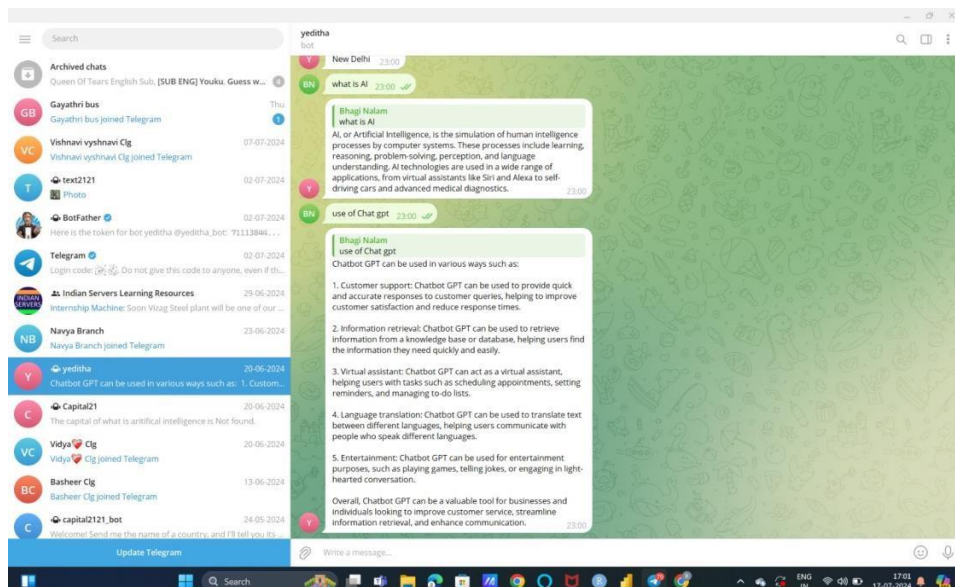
Search

Archived chats
Queen Of Tears English Sub, [SUB ENG] Youku, Guess w...

GB
Gayathri bus
Thu
Gayathri bus joined Telegram
1

VC
Vishnavi vyshnavi Clg
07-07-2024
Vishnavi vyshnavi Clg joined Telegram

T
text2121
02-07-2024
Photo

BotFather
02-07-2024
Here is the token for bot yeditha @yeditha_bot: 71113846...

Telegram
02-07-2024
Login code: Do not give this code to anyone, even if th...

Indian Servers Learning Resources
29-06-2024
Internship Machine: Soon Vizag Steel plant will be one of our ...

NB
Navya Branch
23-06-2024
Navya Branch joined Telegram

Y
yeditha
20-06-2024
Chatbot GPT can be used in various ways such as: 1. Custom...

C
Capital21
20-06-2024
The capital of what is artifical intelligence is Not found.

VC
Vidya Clg
20-06-2024
Vidya Clg joined Telegram

BC
Basheer Clg
13-06-2024
Basheer Clg joined Telegram

C
capital2121_bot
24-05-2024
Welcome! Send me the name of a country, and I'll tell you its ...

Update Telegram

yeditha
bot

New Delhi 23:00

BN
what is AI 23:00

Bhagi Nalam
what is AI
AI, or Artificial Intelligence, is the simulation of human intelligence processes by computer systems. These processes include learning, reasoning, problem-solving, perception, and language understanding. AI technologies are used in a wide range of applications, from virtual assistants like Siri and Alexa to self-driving cars and advanced medical diagnostics. 23:00

BN
use of Chat gpt 23:00

Bhagi Nalam
use of Chat gpt
Chatbot GPT can be used in various ways such as:

1. Customer support: Chatbot GPT can be used to provide quick and accurate responses to customer queries, helping to improve customer satisfaction and reduce response times.

2. Information retrieval: Chatbot GPT can be used to retrieve information from a knowledge base or database, helping users find the information they need quickly and easily.

3. Virtual assistant: Chatbot GPT can act as a virtual assistant, helping users with tasks such as scheduling appointments, setting reminders, and managing to-do lists.

4. Language translation: Chatbot GPT can be used to translate text between different languages, helping users communicate with people who speak different languages.

5. Entertainment: Chatbot GPT can be used for entertainment purposes, such as playing games, telling jokes, or engaging in light-hearted conversation.

Overall, Chatbot GPT can be a valuable tool for businesses and individuals looking to improve customer service, streamline information retrieval, and enhance communication. 23:00

Y

Write a message...

Search
ENG IN
17:01
17-07-2024